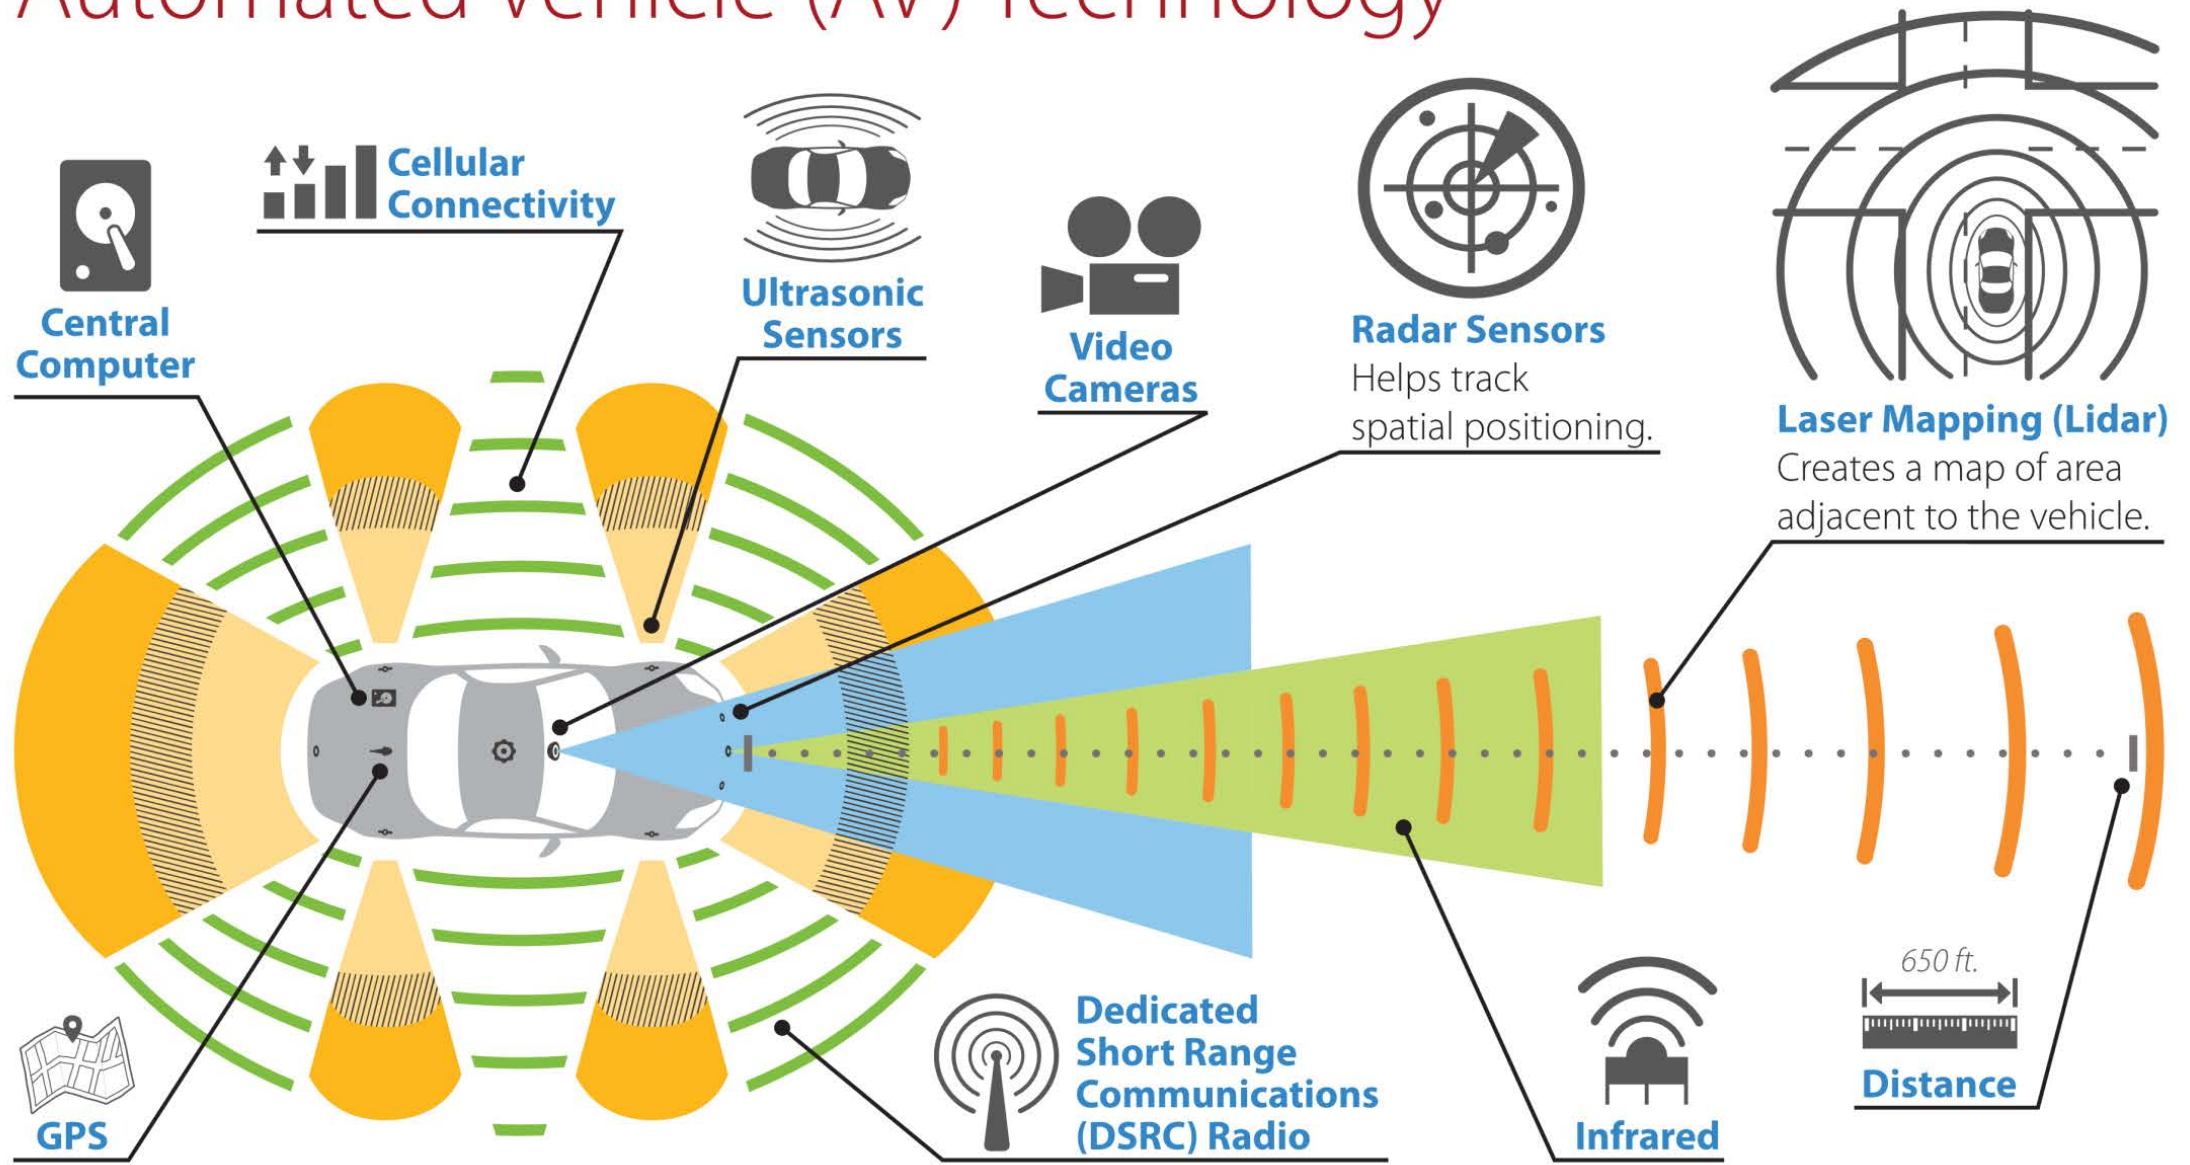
Automated Vehicle (AV) Technology

Central Computer

Cellular Connectivity

Ultrasonic Sensors

Video Cameras

Radar Sensors
Helps track spatial positioning.

Laser Mapping (Lidar)
Creates a map of area adjacent to the vehicle.

GPS

Dedicated Short Range Communications (DSRC) Radio

Infrared

650 ft.

Distance